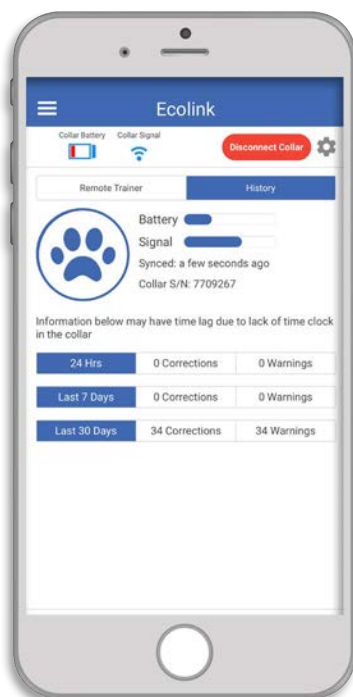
Ecolink

Collar Battery Collar Signal

Disconnect Collar

Remote Trainer History

Battery

Signal

Synced: a few seconds ago

Collar S/N: 7709267

Information below may have time lag due to lack of time clock in the collar

| 24 Hrs | 0 Corrections | 0 Warnings |
|---|---|---|
| Last 7 Days | 0 Corrections | 0 Warnings |
| Last 30 Days | 34 Corrections | 34 Warnings |